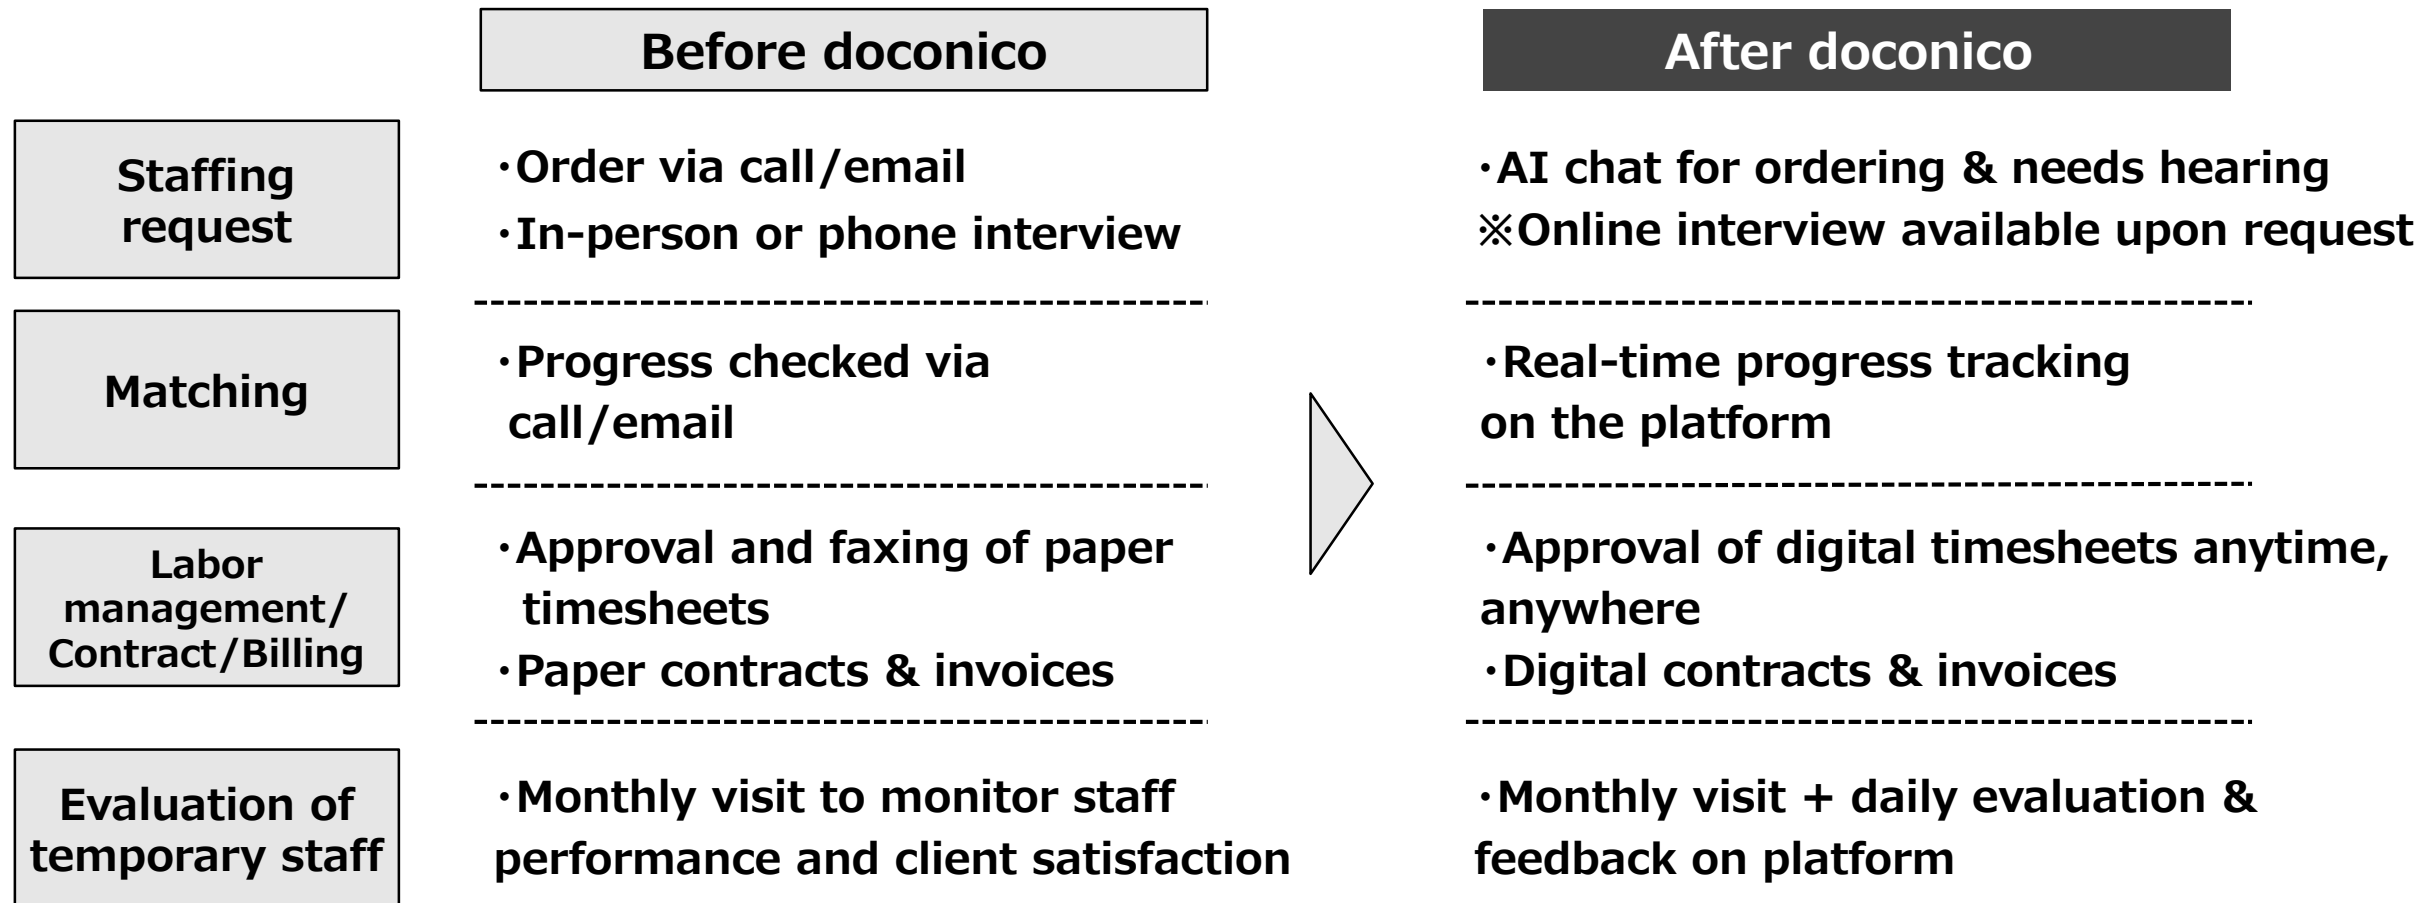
| | Before doconico | After doconico |
|---|---|---|
| Staffing request | ・Order via call/email ・In-person or phone interview | ・AI chat for ordering & needs hearing ※Online interview available upon request |
| Matching | ・Progress checked via call/email | ・Real-time progress tracking on the platform |
| Labor management/ Contract/Billing | ・Approval and faxing of paper timesheets ・Paper contracts & invoices | ・Approval of digital timesheets anytime, anywhere ・Digital contracts & invoices |
| Evaluation of temporary staff | ・Monthly visit to monitor staff performance and client satisfaction | ・Monthly visit + daily evaluation & feedback on platform |